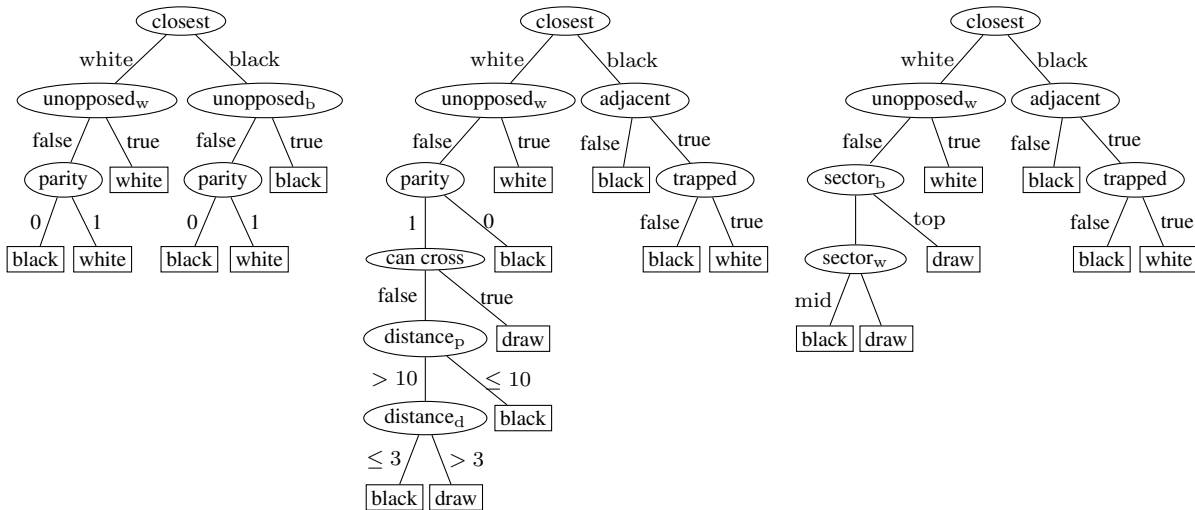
closest
white
black
unopposed$_w$
unopposed$_b$
false
true
false
true
parity
white
parity
black
0
1
0
1
black
white
black
white

closest
white
black
unopposed$_w$
adjacent
false
true
false
true
parity
white
black
trapped
1
0
false
true
can cross
black
black
white
false
true
draw
distance$_p$
$> 10$
$\leq 10$
distance$_d$
black
$\leq 3$
$> 3$
black
draw

closest
white
black
unopposed$_w$
adjacent
false
true
false
true
sector$_b$
white
black
trapped
top
false
true
sector$_w$
draw
black
white
mid
black
draw